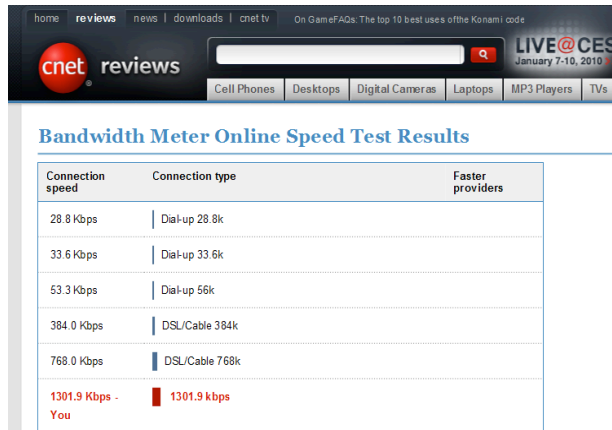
home | reviews | news | downloads | cnet tv   On GameFAQs: The top 10 best uses of the Konami code

cnet reviews

LIVE@CES
January 7-10, 2010

Cell Phones | Desktops | Digital Cameras | Laptops | MP3 Players | TVs

Bandwidth Meter Online Speed Test Results

| Connection speed | Connection type | Faster providers |
|---|---|---|
| 28.8 Kbps | Dial-up 28.8k | |
| 33.6 Kbps | Dial-up 33.6k | |
| 53.3 Kbps | Dial-up 56k | |
| 384.0 Kbps | DSL/Cable 384k | |
| 768.0 Kbps | DSL/Cable 768k | |
| 1301.9 Kbps - You | 1301.9 kbps | |